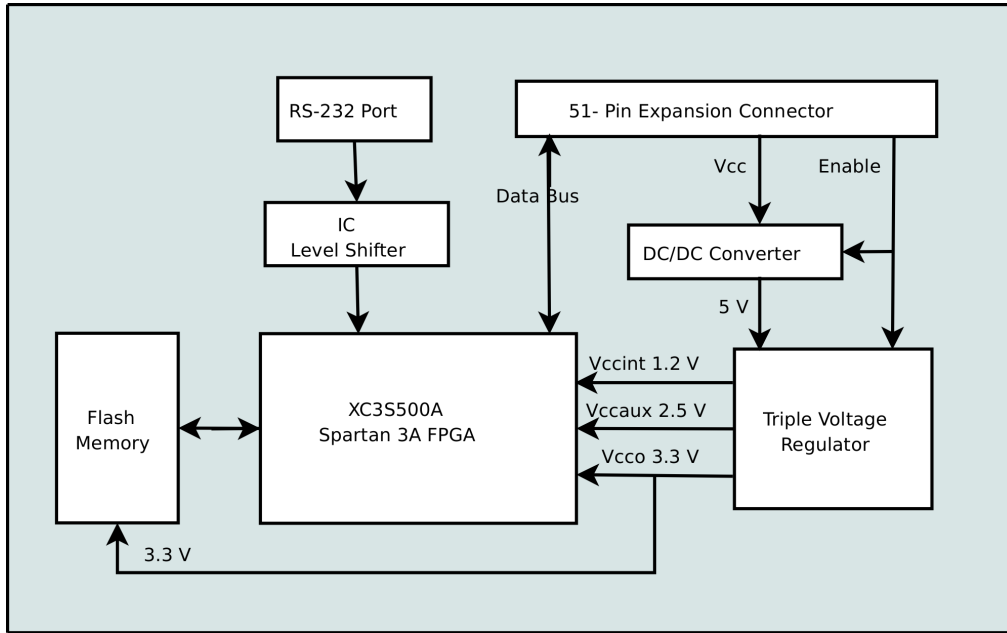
RS-232 Port

51- Pin Expansion Connector

Vcc

Enable

Data Bus

IC
Level Shifter

DC/DC Converter

5 V

Flash
Memory

XC3S500A
Spartan 3A FPGA

Vccint 1.2 V

Vccaux 2.5 V

Vcco 3.3 V

Triple Voltage
Regulator

3.3 V